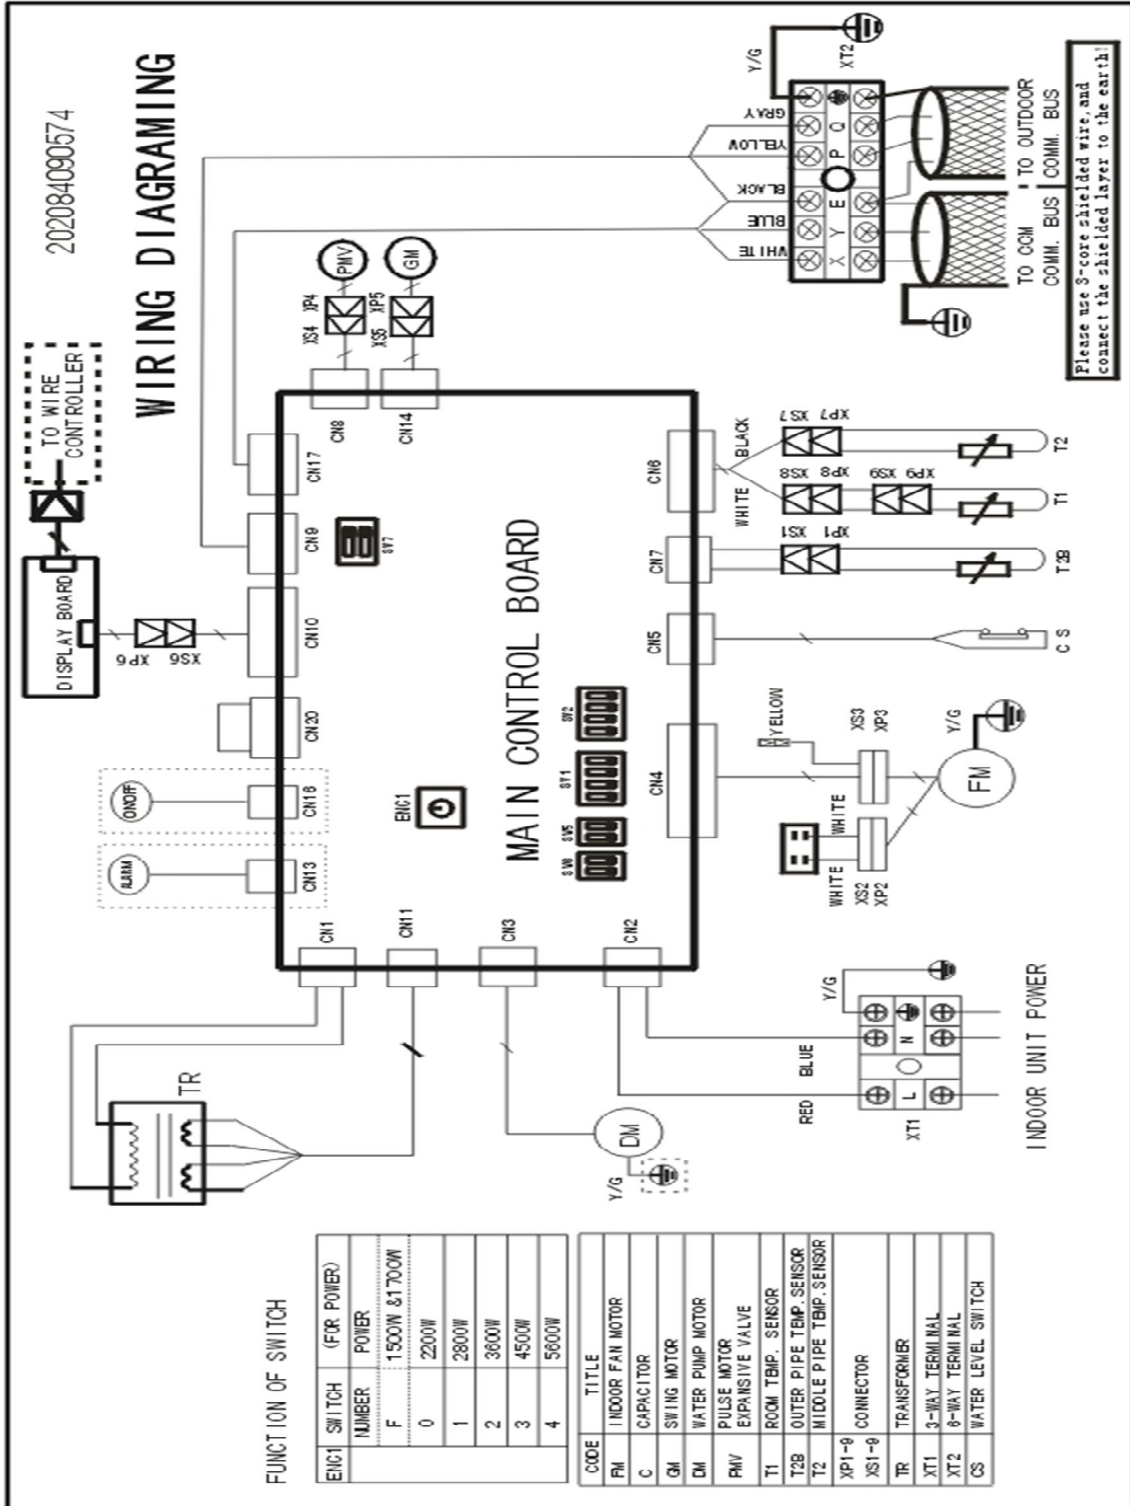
WIRING DIAGRAMING

202084090574

TO WIRE CONTROLLER

DISPLAY BOARD

XS6 XP6

CN20 CN10 CN9 CN17 CN8 CN14

SW7

XS4 XP4 PMV

XS5 XP5 GM

WHITE BLUE BLACK YELLOW GRAY

X Y E P Q

Y/G XT2

TO CCM COMM. BUS

TO OUTDOOR COMM. BUS

Please use 3-core shielded wire, and connect the shielded layer to the earth!

ON/OFF CN18

ALARM CN13

ENC1

MAIN CONTROL BOARD

SW SW5 SW1 SW2

CN1 CN11 CN3 CN2 CN4 CN5 CN7 CN6

BLACK WHITE

XS7 XP7 T2

XS8 XP8 XS9 XP9 T1

XS1 XP1 T2B

CS

YELLOW XS3 XP3 Y/G FM

WHITE WHITE XS2 XP2

TR

DM Y/G

RED BLUE Y/G

L N

XT1

INDOOR UNIT POWER

FUNCTION OF SWITCH

| ENC1 | SWITCH | (FOR POWER) |
|---|---|---|
| | NUMBER | POWER |
| | F | 1500W &1700W |
| | 0 | 2200W |
| | 1 | 2800W |
| | 2 | 3600W |
| | 3 | 4500W |
| | 4 | 5600W |

| CODE | TITLE |
|---|---|
| FM | INDOOR FAN MOTOR |
| C | CAPACITOR |
| GM | SWING MOTOR |
| DM | WATER PUMP MOTOR |
| PMV | PULSE MOTOR EXPANSIVE VALVE |
| T1 | ROOM TEMP. SENSOR |
| T2B | OUTER PIPE TEMP. SENSOR |
| T2 | MIDDLE PIPE TEMP. SENSOR |
| XP1~9 XS1~9 | CONNECTOR |
| TR | TRANSFORMER |
| XT1 | 3-WAY TERMINAL |
| XT2 | 6-WAY TERMINAL |
| CS | WATER LEVEL SWITCH |